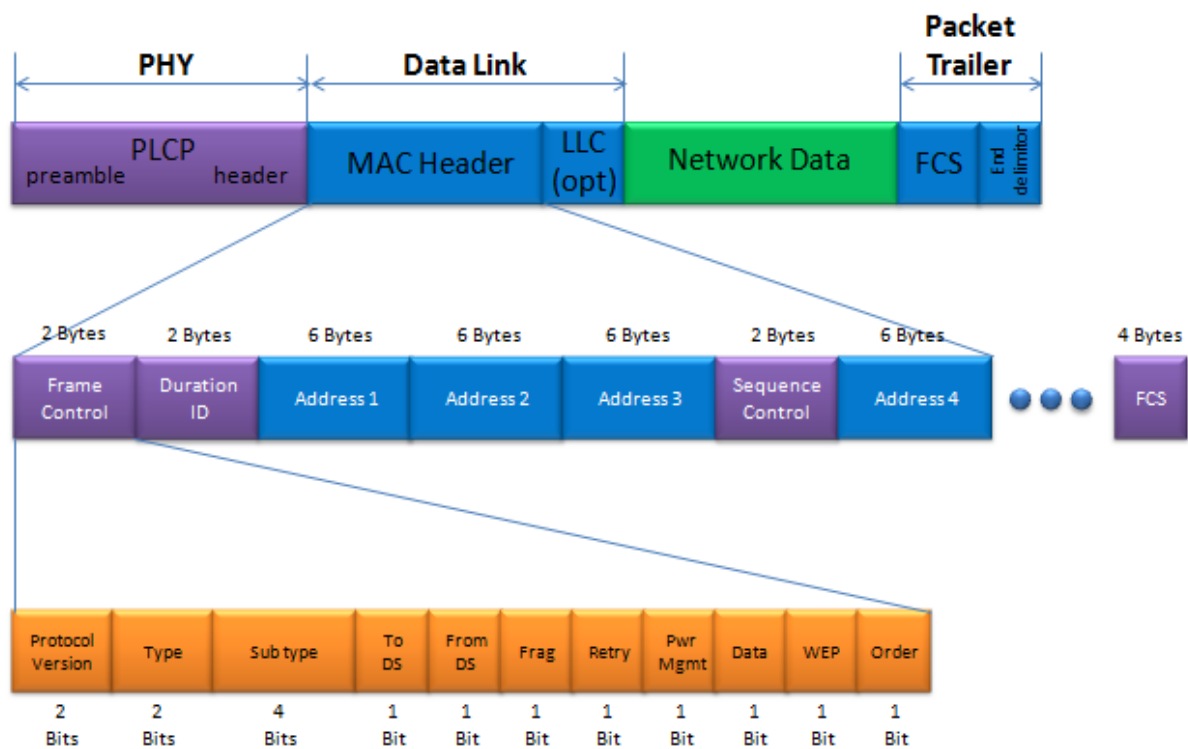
PHY

Data Link

Packet Trailer

PLCP
preamble header

MAC Header

LLC (opt)

Network Data

FCS

End delimitor

2 Bytes
Frame Control

2 Bytes
Duration ID

6 Bytes
Address 1

6 Bytes
Address 2

6 Bytes
Address 3

2 Bytes
Sequence Control

6 Bytes
Address 4

4 Bytes
FCS

Protocol Version
2 Bits

Type
2 Bits

Sub type
4 Bits

To DS
1 Bit

From DS
1 Bit

Frag
1 Bit

Retry
1 Bit

Pwr Mgmt
1 Bit

Data
1 Bit

WEP
1 Bit

Order
1 Bit